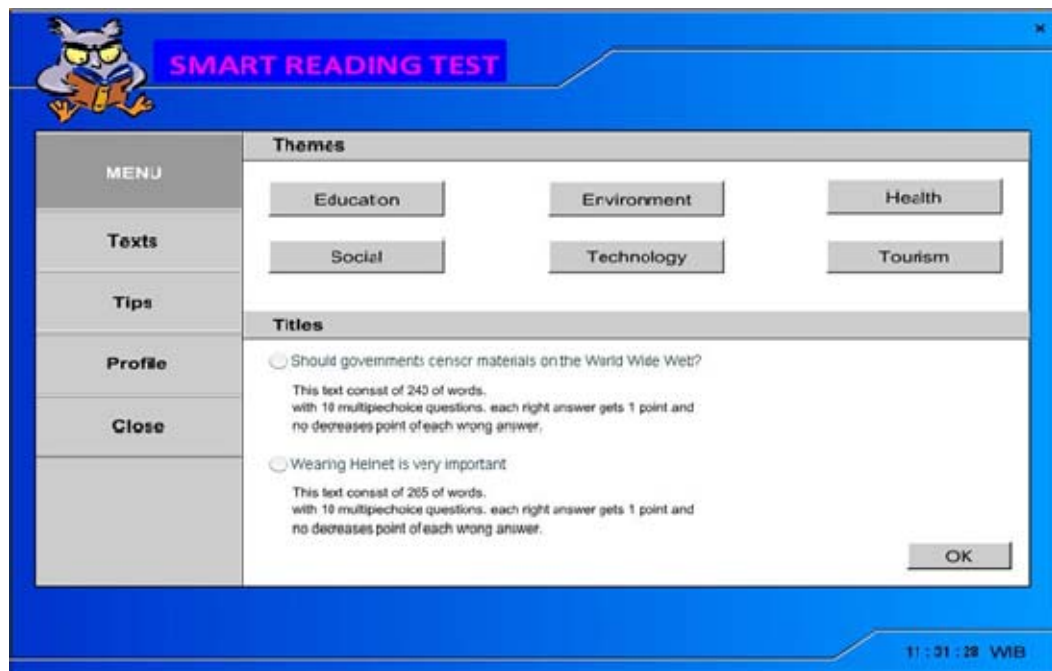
SMART READING TEST

×

MENU

Texts

Tips

Profile

Close

Themes

Educaton

Environment

Health

Social

Technology

Tourism

Titles

Should governments censor materials on the World Wide Web?

This text consist of 240 of words.
with 10 multipiechoice questions. each right answer gets 1 point and no decreases point of each wrong answer.

Wearing Helmet is very important

This text consist of 265 of words.
with 10 multipiechoice questions. each right answer gets 1 point and no decreases point of each wrong answer.

OK

11 : 31 : 28 WIB